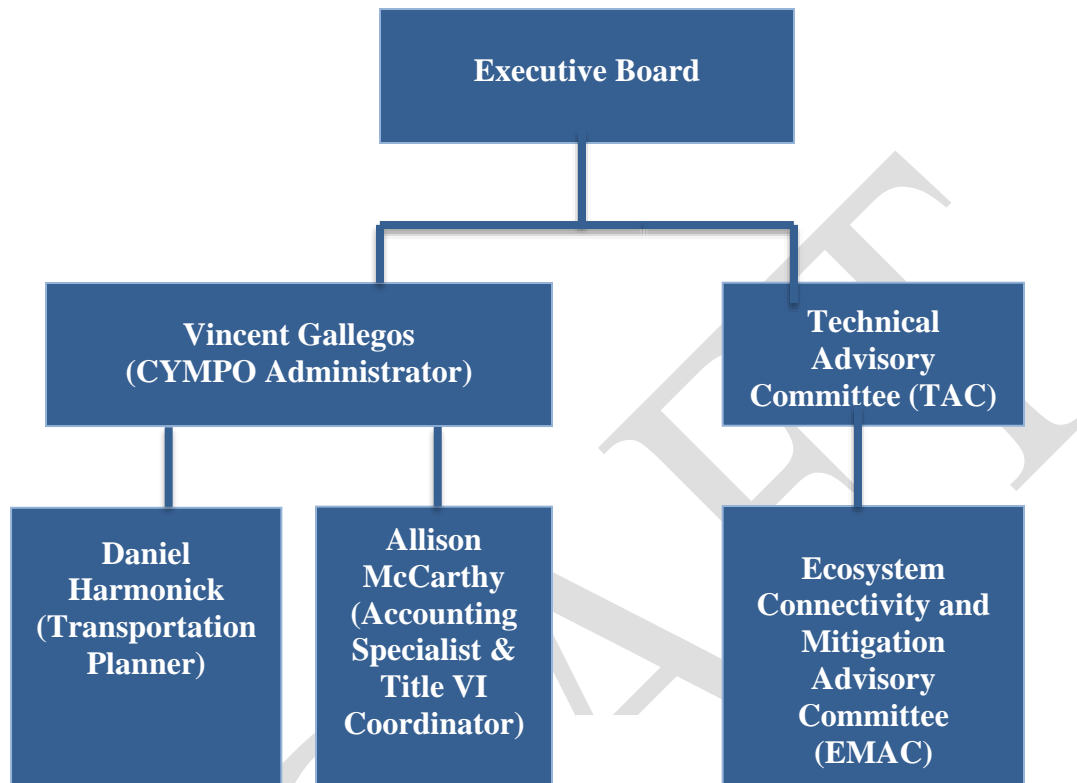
Executive Board

Vincent Gallegos (CYMPO Administrator)

Technical Advisory Committee (TAC)

Daniel Harmonick (Transportation Planner)

Allison McCarthy (Accounting Specialist & Title VI Coordinator)

Ecosystem Connectivity and Mitigation Advisory Committee (EMAC)

DRAFT